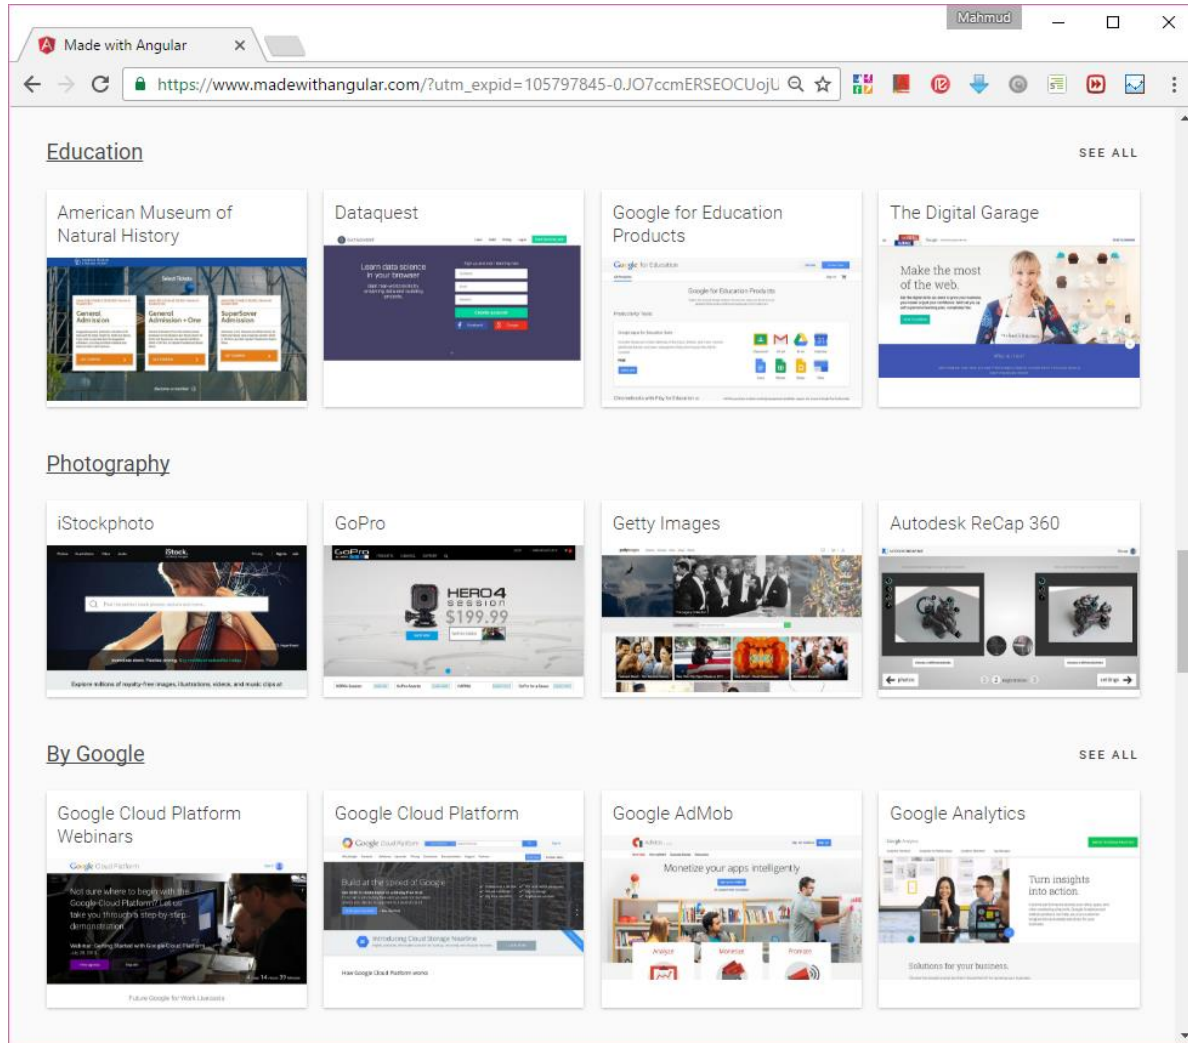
Mahmud

Made with Angular ×

https://www.madewithangular.com/?utm_expid=105797845-0.JO7ccmERSEOCUojU

Education

SEE ALL

American Museum of Natural History

General Admission

General Admission + One

SuperSaver Admission

Dataquest

Learn data science in your browser

Google for Education Products

Google for Education

Google for Education Products

The Digital Garage

Make the most of the web.

Photography

iStockphoto

GoPro

HERO4 SESSION $199.99

Getty Images

Autodesk ReCap 360

By Google

SEE ALL

Google Cloud Platform Webinars

Not sure where to begin with the Google Cloud Platform? Let us take you through a step-by-step demonstration.

Google Cloud Platform

Build at the speed of Google

Google AdMob

Monetize your apps intelligently

Google Analytics

Turn insights into action.

Solutions for your business.